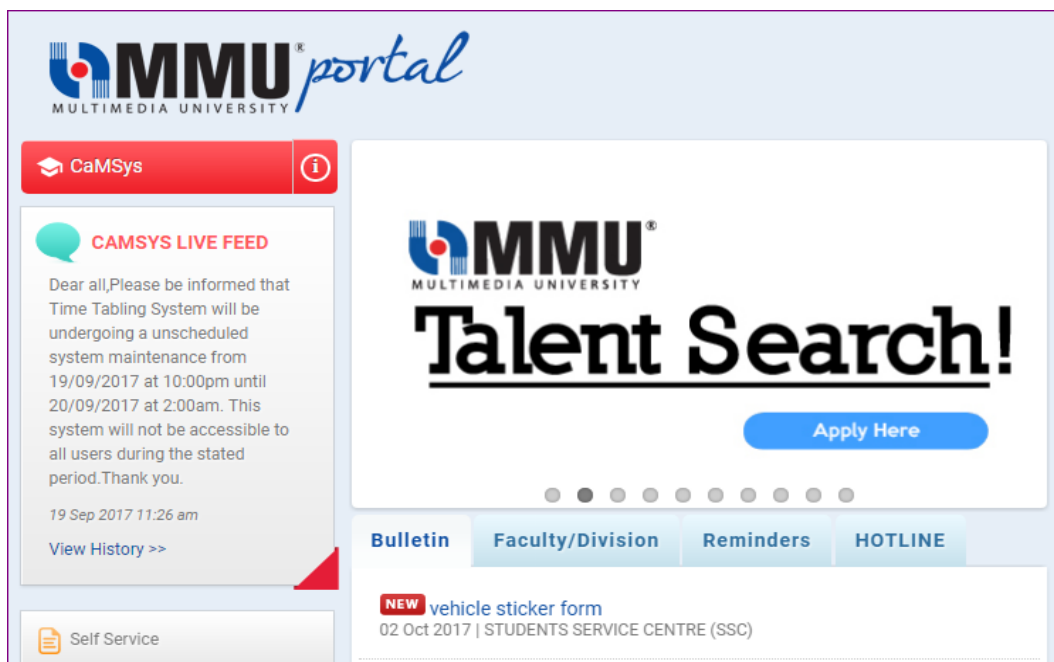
MMU® portal
MULTIMEDIA UNIVERSITY

CaMSys

CAMSYS LIVE FEED

Dear all,Please be informed that Time Tabling System will be undergoing a unscheduled system maintenance from 19/09/2017 at 10:00pm until 20/09/2017 at 2:00am. This system will not be accessible to all users during the stated period.Thank you.

19 Sep 2017 11:26 am

View History >>

Self Service

MMU®
MULTIMEDIA UNIVERSITY

Talent Search!

Apply Here

Bulletin | Faculty/Division | Reminders | HOTLINE

NEW vehicle sticker form
02 Oct 2017 | STUDENTS SERVICE CENTRE (SSC)